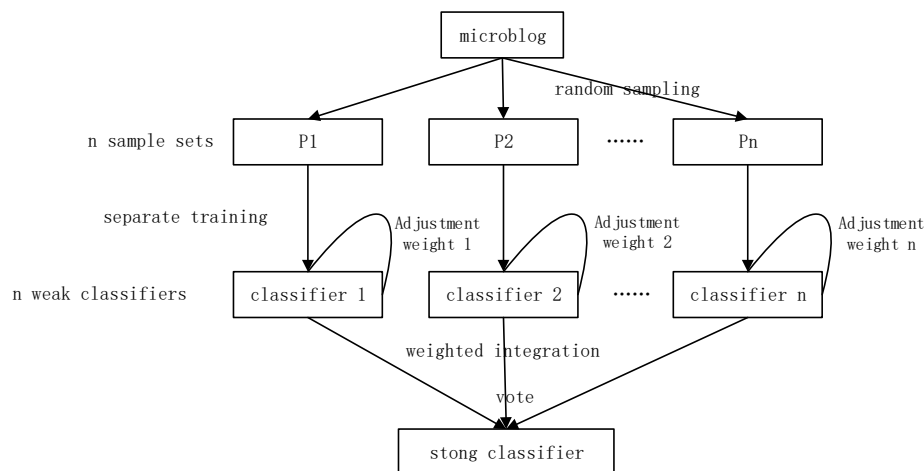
microblog

random sampling

n sample sets

P1

P2

......

Pn

separate training

Adjustment weight 1

Adjustment weight 2

Adjustment weight n

n weak classifiers

classifier 1

classifier 2

......

classifier n

weighted integration

vote

stong classifier